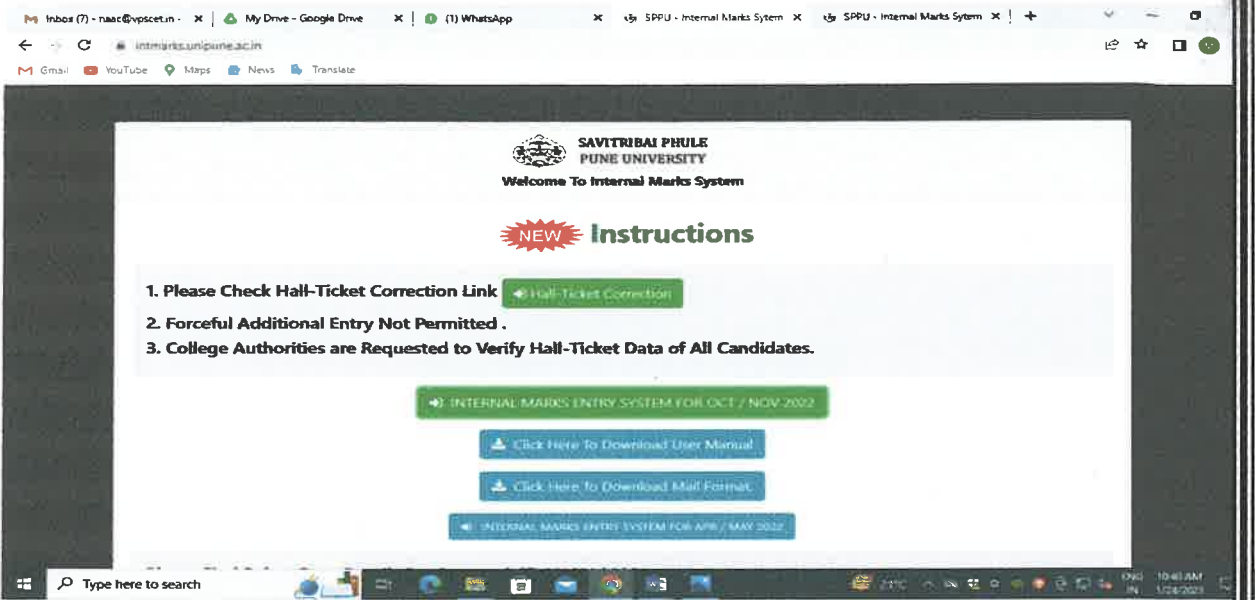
Inbox (7) - naac@vpscet.in · × | My Drive - Google Drive × | (1) WhatsApp × | SPPU - Internal Marks Sytem × | SPPU - Internal Marks Sytem × | +

intmarks.unipune.ac.in

Gmail YouTube Maps News Translate

SAVITRIBAI PHULE PUNE UNIVERSITY
Welcome To Internal Marks System

NEW Instructions

1. Please Check Hall-Ticket Correction Link Hall-Ticket Correction
2. Forceful Additional Entry Not Permitted .
3. College Authorities are Requested to Verify Hall-Ticket Data of All Candidates.

INTERNAL MARKS ENTRY SYSTEM FOR OCT / NOV 2022

Click Here To Download User Manual

Click Here To Download Mail Format.

INTERNAL MARKS ENTRY SYSTEM FOR APR / MAY 2022

Type here to search

21°C ENG IN 10:40 AM 1/24/2023